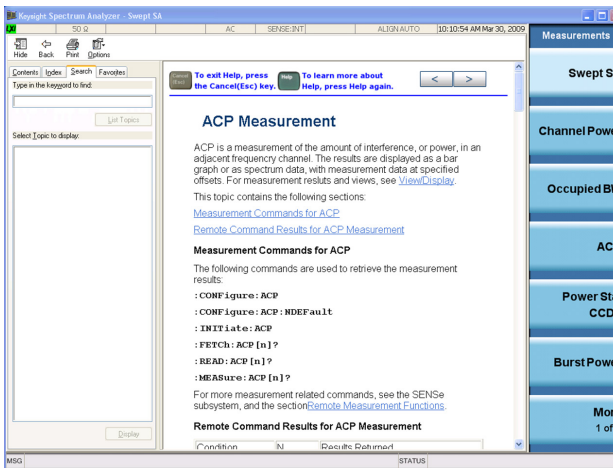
Keysight Spectrum Analyzer - Swept SA

50 Ω | AC | SENSE:INT | ALIGN AUTO | 10:10:54 AM Mar 30, 2009

Hide Back Print Options

Contents Index Search Favorites

Type in the keyword to find:

List Topics

Select Topic to display:

Display

Cancel (Esc) To exit Help, press the Cancel(Esc) key. Help To learn more about Help, press Help again. < >

ACP Measurement

ACP is a measurement of the amount of interference, or power, in an adjacent frequency channel. The results are displayed as a bar graph or as spectrum data, with measurement data at specified offsets. For measurement results and views, see View/Display.

This topic contains the following sections:

Measurement Commands for ACP

Remote Command Results for ACP Measurement

Measurement Commands for ACP

The following commands are used to retrieve the measurement results:

:CONFigure:ACP

:CONFigure:ACP:NDEFault

:INITiate:ACP

:FETCh:ACP[n]?

:READ:ACP[n]?

:MEASure:ACP[n]?

For more measurement related commands, see the SENSe subsystem, and the section Remote Measurement Functions.

Remote Command Results for ACP Measurement

| Condition | N | Results Returned |
|---|---|---|

Measurements

Swept S

Channel Powe

Occupied BW

AC

Power Sta CCD

Burst Powe

Mor 1 of

MSG | STATUS